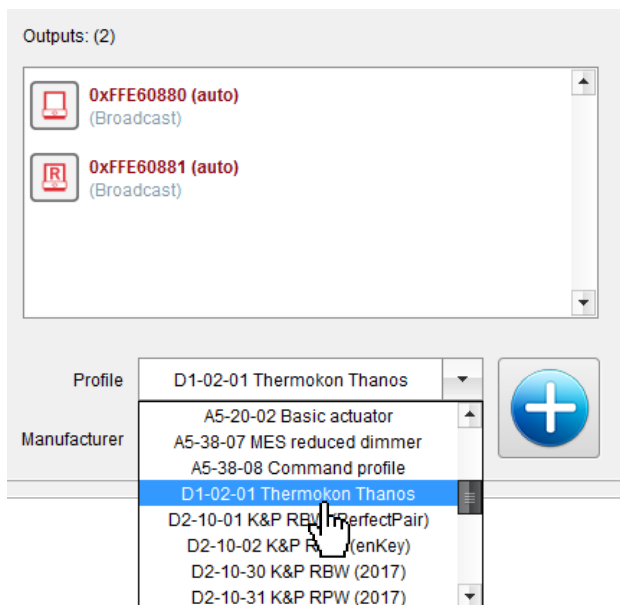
Outputs: (2)

0xFFE60880 (auto)
(Broadcast)

R

0xFFE60881 (auto)
(Broadcast)

Profile

D1-02-01 Thermokon Thanos

Manufacturer

A5-20-02 Basic actuator
A5-38-07 MES reduced dimmer
A5-38-08 Command profile
D1-02-01 Thermokon Thanos
D2-10-01 K&P RBW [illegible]erfectPair)
D2-10-02 K&P R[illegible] (enKey)
D2-10-30 K&P RBW (2017)
D2-10-31 K&P RPW (2017)